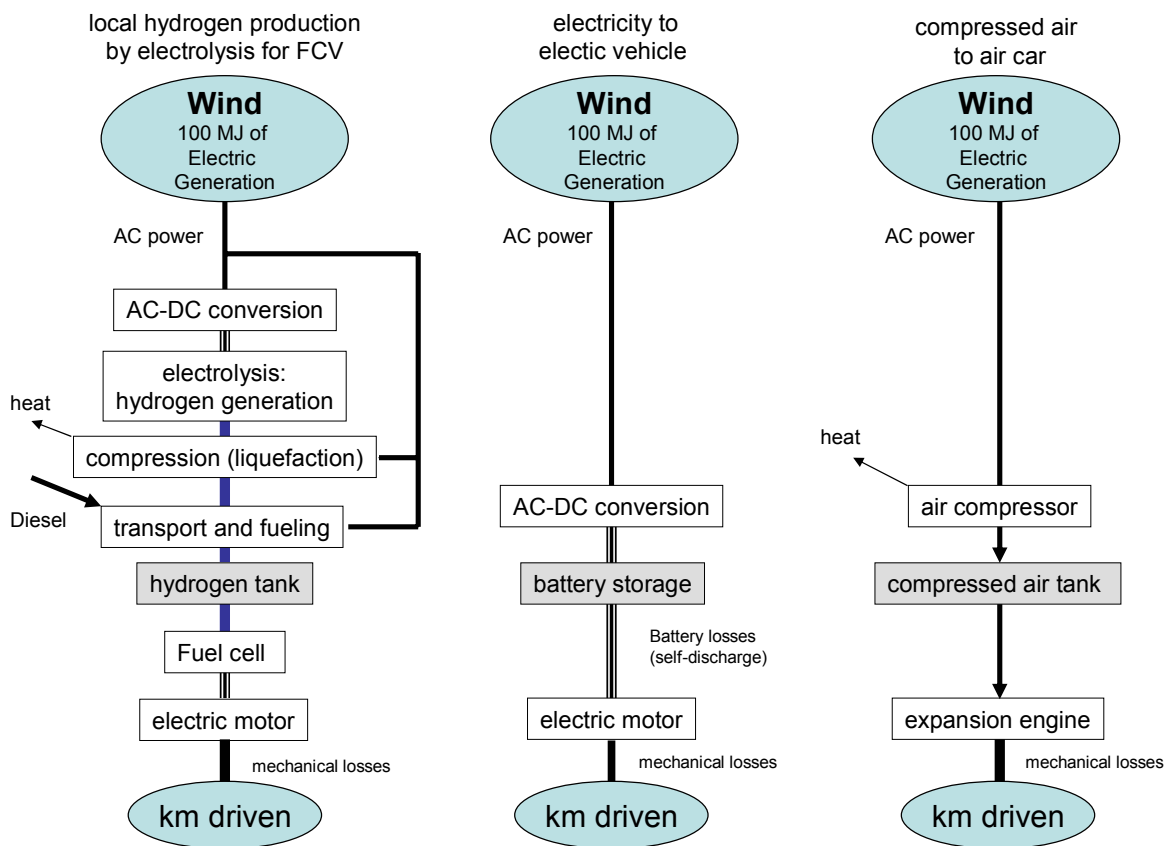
local hydrogen production by electrolysis for FCV

Wind
100 MJ of Electric Generation

AC power

AC-DC conversion

electrolysis: hydrogen generation

heat

compression (liquefaction)

Diesel

transport and fueling

hydrogen tank

Fuel cell

electric motor

mechanical losses

km driven

electricity to electic vehicle

Wind
100 MJ of Electric Generation

AC power

AC-DC conversion

battery storage

Battery losses (self-discharge)

electric motor

mechanical losses

km driven

compressed air to air car

Wind
100 MJ of Electric Generation

AC power

heat

air compressor

compressed air tank

expansion engine

mechanical losses

km driven